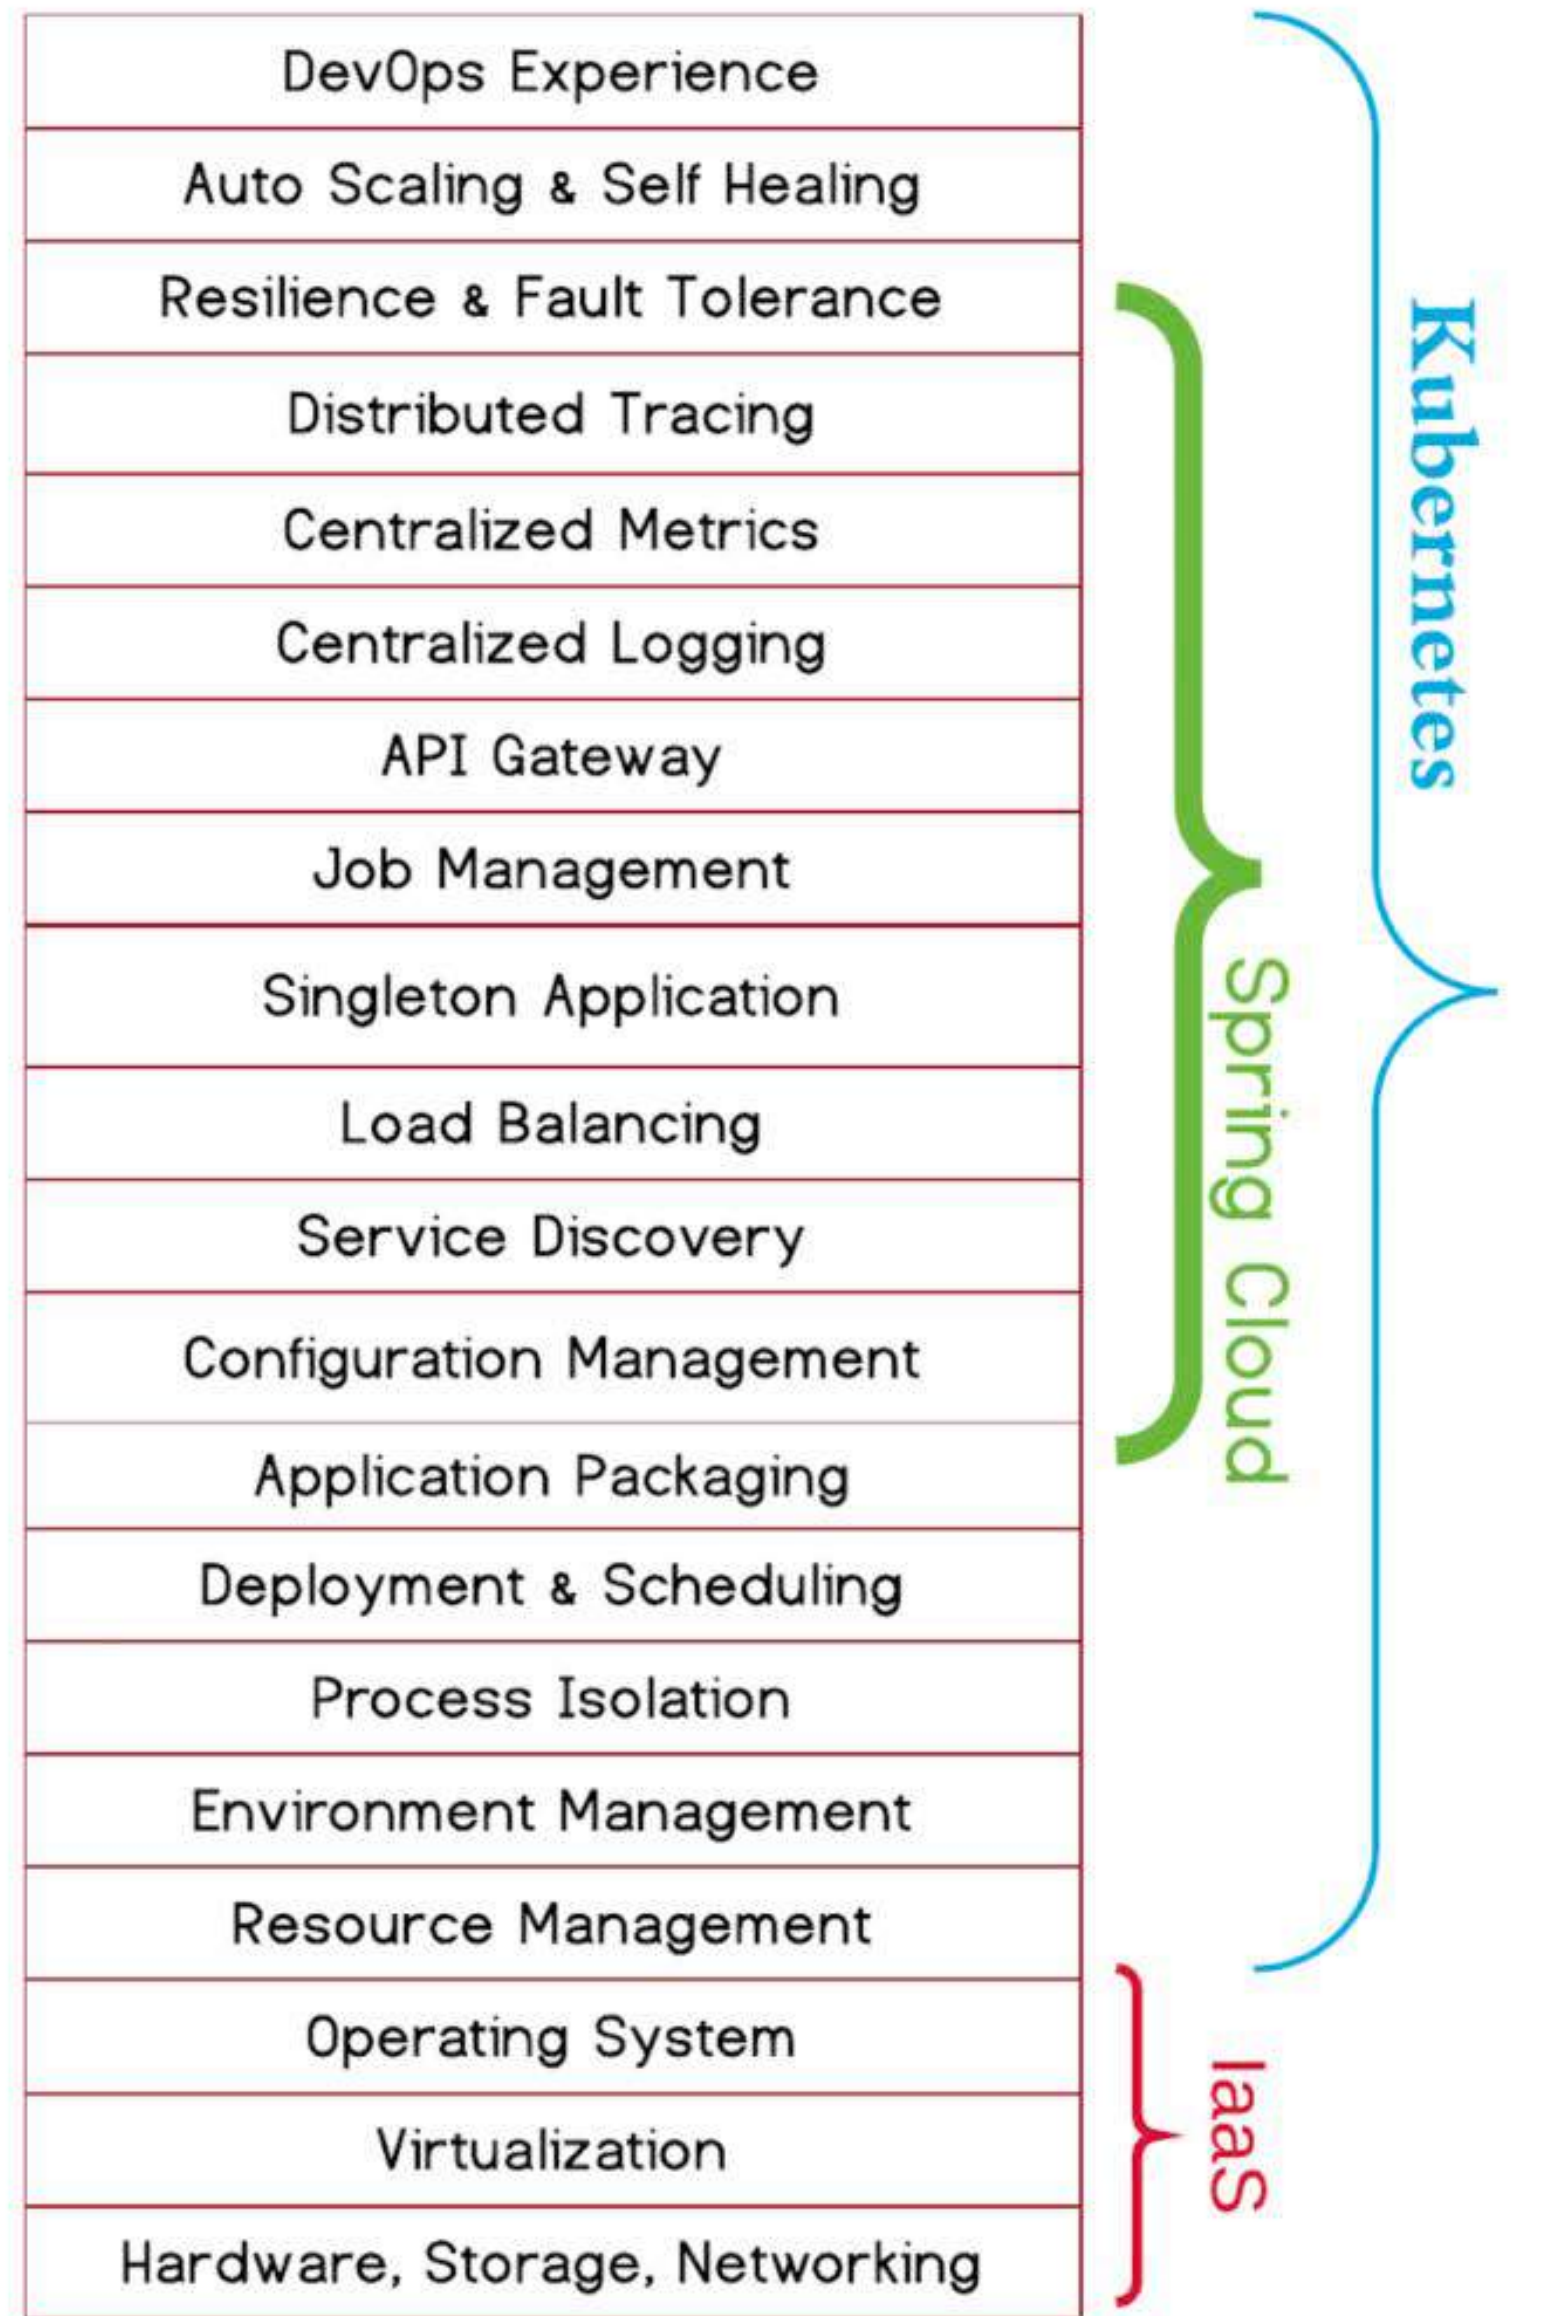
DevOps Experience
Auto Scaling & Self Healing
Resilience & Fault Tolerance
Distributed Tracing
Centralized Metrics
Centralized Logging
API Gateway
Job Management
Singleton Application
Load Balancing
Service Discovery
Configuration Management
Application Packaging
Deployment & Scheduling
Process Isolation
Environment Management
Resource Management
Operating System
Virtualization
Hardware, Storage, Networking

Kubernetes

Spring Cloud

IaaS